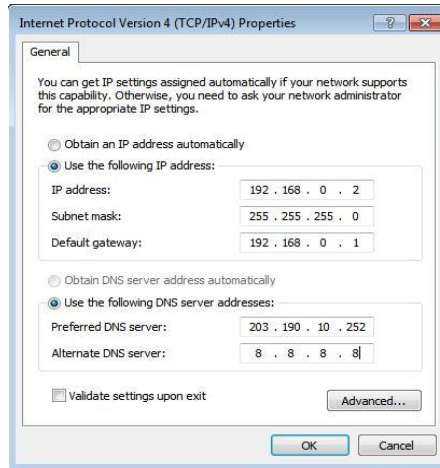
Internet Protocol Version 4 (TCP/IPv4) Properties

?

General

You can get IP settings assigned automatically if your network supports this capability. Otherwise, you need to ask your network administrator for the appropriate IP settings.

Obtain an IP address automatically

Use the following IP address:

IP address: 192 . 168 . 0 . 2

Subnet mask: 255 . 255 . 255 . 0

Default gateway: 192 . 168 . 0 . 1

Obtain DNS server address automatically

Use the following DNS server addresses:

Preferred DNS server: 203 . 190 . 10 . 252

Alternate DNS server: 8 . 8 . 8 . 8

Validate settings upon exit

Advanced...

OK

Cancel